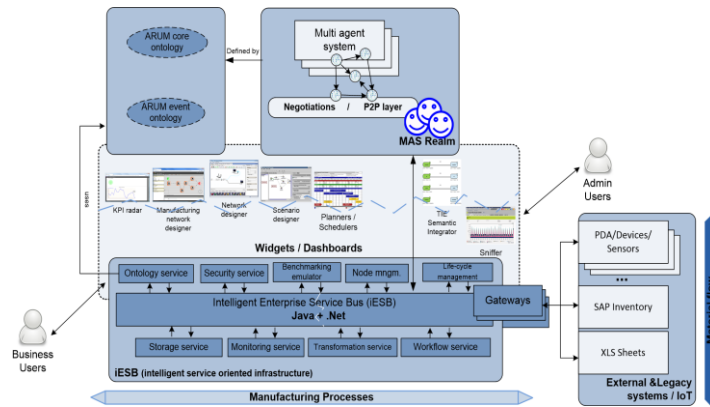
ARUM core ontology

ARUM event ontology

Defined by

Multi agent system

Negotiations / P2P layer

MAS Realm

Admin Users

uses

KPI radar

Manufacturing network designer

Network designer

Scenario designer

Planners / Schedulers

The Semantic Integrator

Sniffer

Widgets / Dashboards

Ontology service

Security service

Benchmarking emulator

Node mngm.

Life-cycle management

Intelligent Enterprise Service Bus (iESB)
Java + .Net

Gateways

Storage service

Monitoring service

Transformation service

Workflow service

iESB (intelligent service oriented infrastructure)

Business Users

PDA/Devices/ Sensors

...

SAP Inventory

XLS Sheets

External &Legacy systems / IoT

Manufacturing Processes